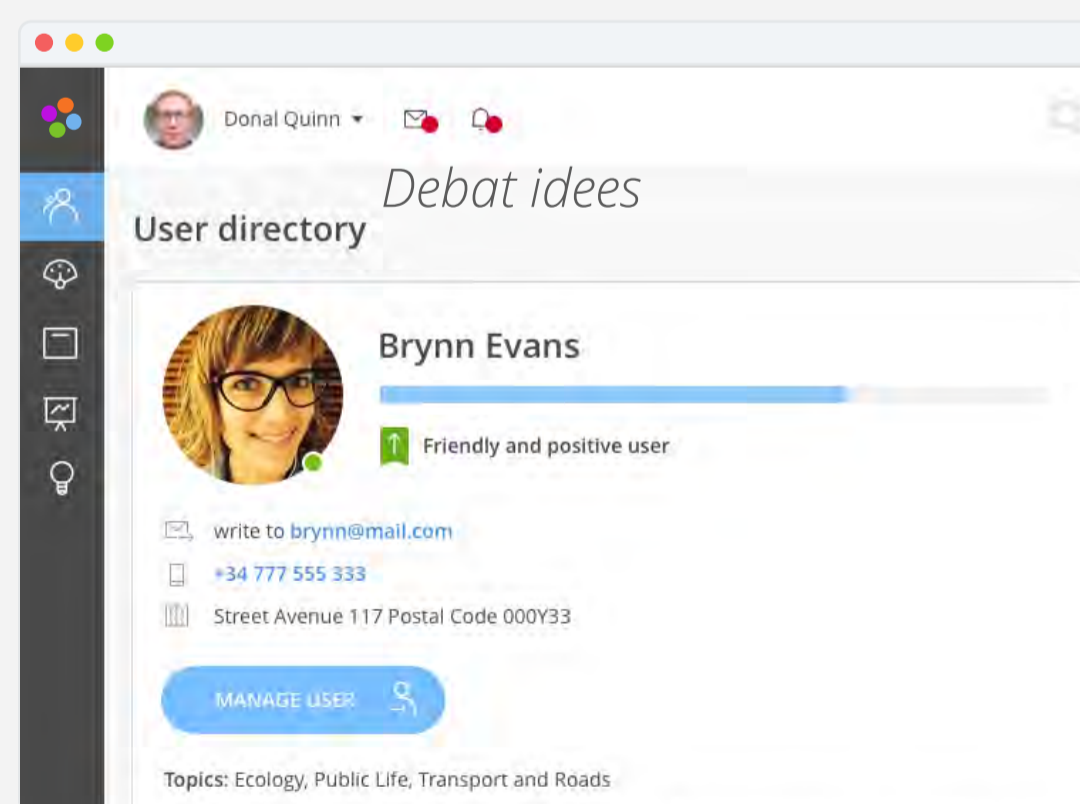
Donal Quinn

Debat idees

User directory

Brynn Evans

Friendly and positive user

write to brynn@mail.com

+34 777 555 333

Street Avenue 117 Postal Code 000Y33

MANAGE USER

Topics: Ecology, Public Life, Transport and Roads